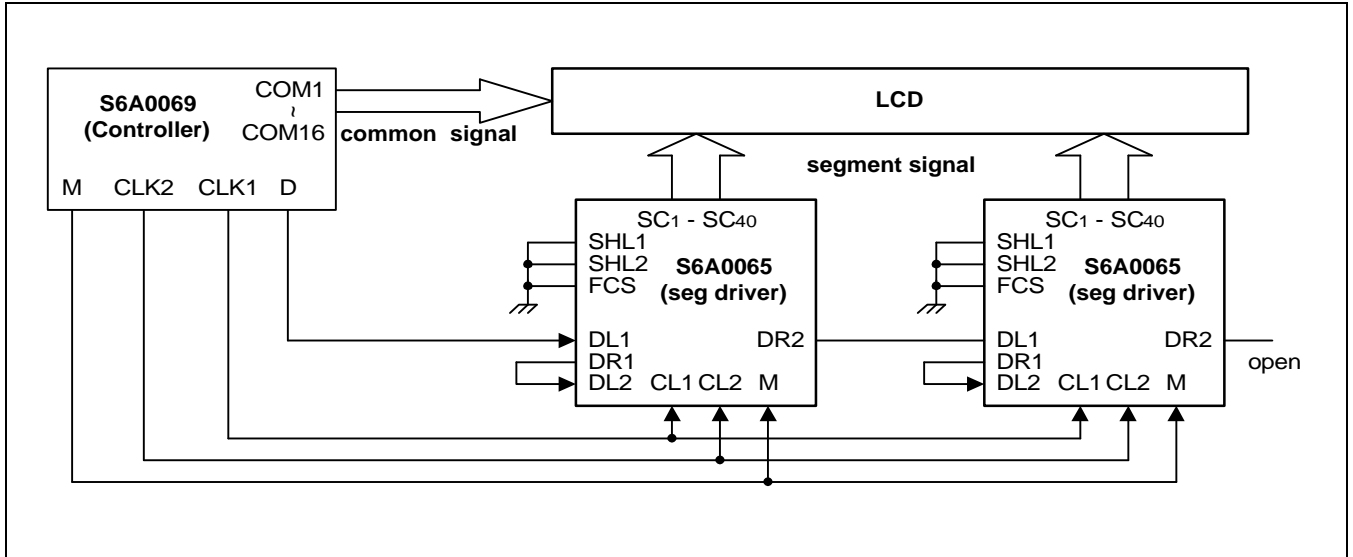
S6A0069 (Controller)
COM1
~
COM16
common signal
M CLK2 CLK1 D

LCD

segment signal

$SC_1$ - $SC_{40}$
SHL1
SHL2
FCS
S6A0065 (seg driver)
DL1
DR1
DL2 CL1 CL2 M
DR2

$SC_1$ - $SC_{40}$
SHL1
SHL2
FCS
S6A0065 (seg driver)
DL1
DR1
DL2 CL1 CL2 M
DR2
open